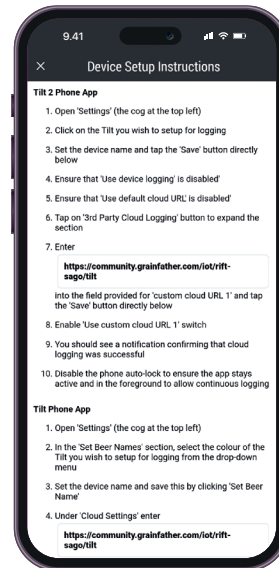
9.41

×

Device Setup Instructions

Tilt 2 Phone App

1. Open 'Settings' (the cog at the top left)

2. Click on the Tilt you wish to setup for logging

3. Set the device name and tap the 'Save' button directly below

4. Ensure that 'Use device logging' is disabled'

5. Ensure that 'Use default cloud URL' is disabled'

6. Tap on '3rd Party Cloud Logging' button to expand the section

7. Enter

https://community.grainfather.com/iot/rift-sago/tilt

into the field provided for 'custom cloud URL 1' and tap the 'Save' button directly below

8. Enable 'Use custom cloud URL 1' switch

9. You should see a notification confirming that cloud logging was successful

10. Disable the phone auto-lock to ensure the app stays active and in the foreground to allow continuous logging

Tilt Phone App

1. Open 'Settings' (the cog at the top left)

2. In the 'Set Beer Names' section, select the colour of the Tilt you wish to setup for logging from the drop-down menu

3. Set the device name and save this by clicking 'Set Beer Name'

4. Under 'Cloud Settings' enter

https://community.grainfather.com/iot/rift-sago/tilt